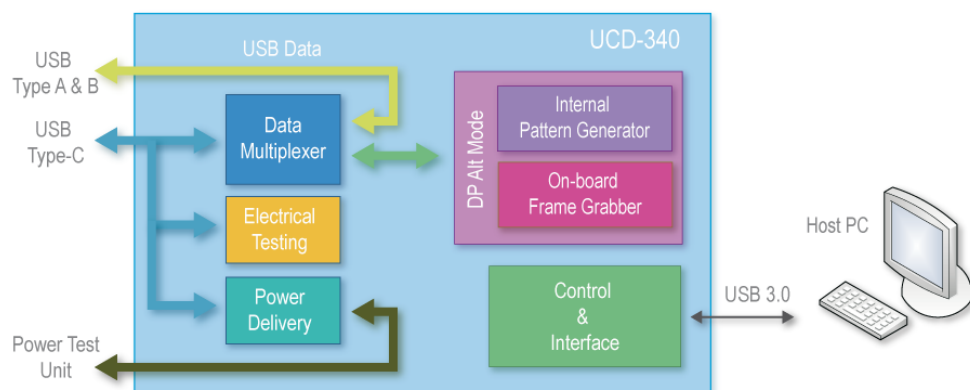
UCD-340

USB Data

USB
Type A & B

USB
Type-C

Data
Multiplexer

Electrical
Testing

Power
Delivery

DP Alt Mode

Internal
Pattern Generator

On-board
Frame Grabber

Control
&
Interface

USB 3.0

Host PC

Power Test
Unit